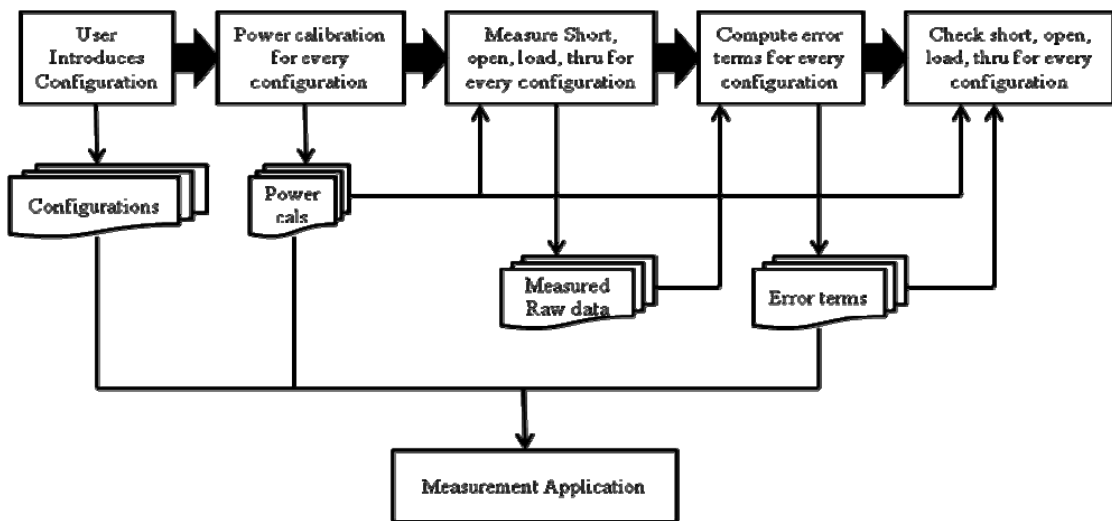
User Introduces Configuration

Power calibration for every configuration

Measure Short, open, load, thru for every configuration

Compute error terms for every configuration

Check short, open, load, thru for every configuration

Configurations

Power cals

Measured Raw data

Error terms

Measurement Application